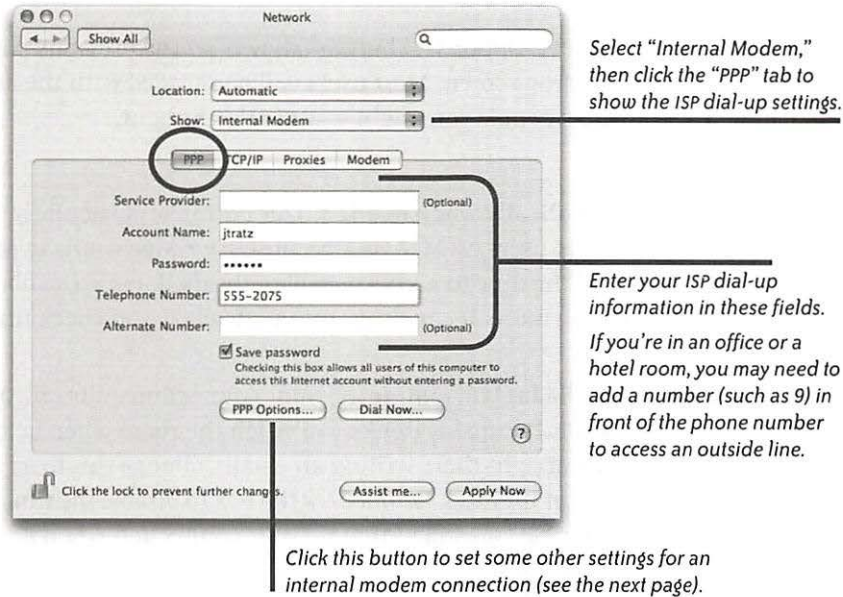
Network

Show All

Location: Automatic

Show: Internal Modem

PPP TCP/IP Proxies Modem

Service Provider: (Optional)

Account Name: jtratz

Password: ••••••

Telephone Number: 555-2075

Alternate Number: (Optional)

Save password
Checking this box allows all users of this computer to access this Internet account without entering a password.

PPP Options... Dial Now...

?

Click the lock to prevent further changes.

Assist me... Apply Now

Select "Internal Modem," then click the "PPP" tab to show the ISP dial-up settings.

Enter your ISP dial-up information in these fields.

If you're in an office or a hotel room, you may need to add a number (such as 9) in front of the phone number to access an outside line.

Click this button to set some other settings for an internal modem connection (see the next page).